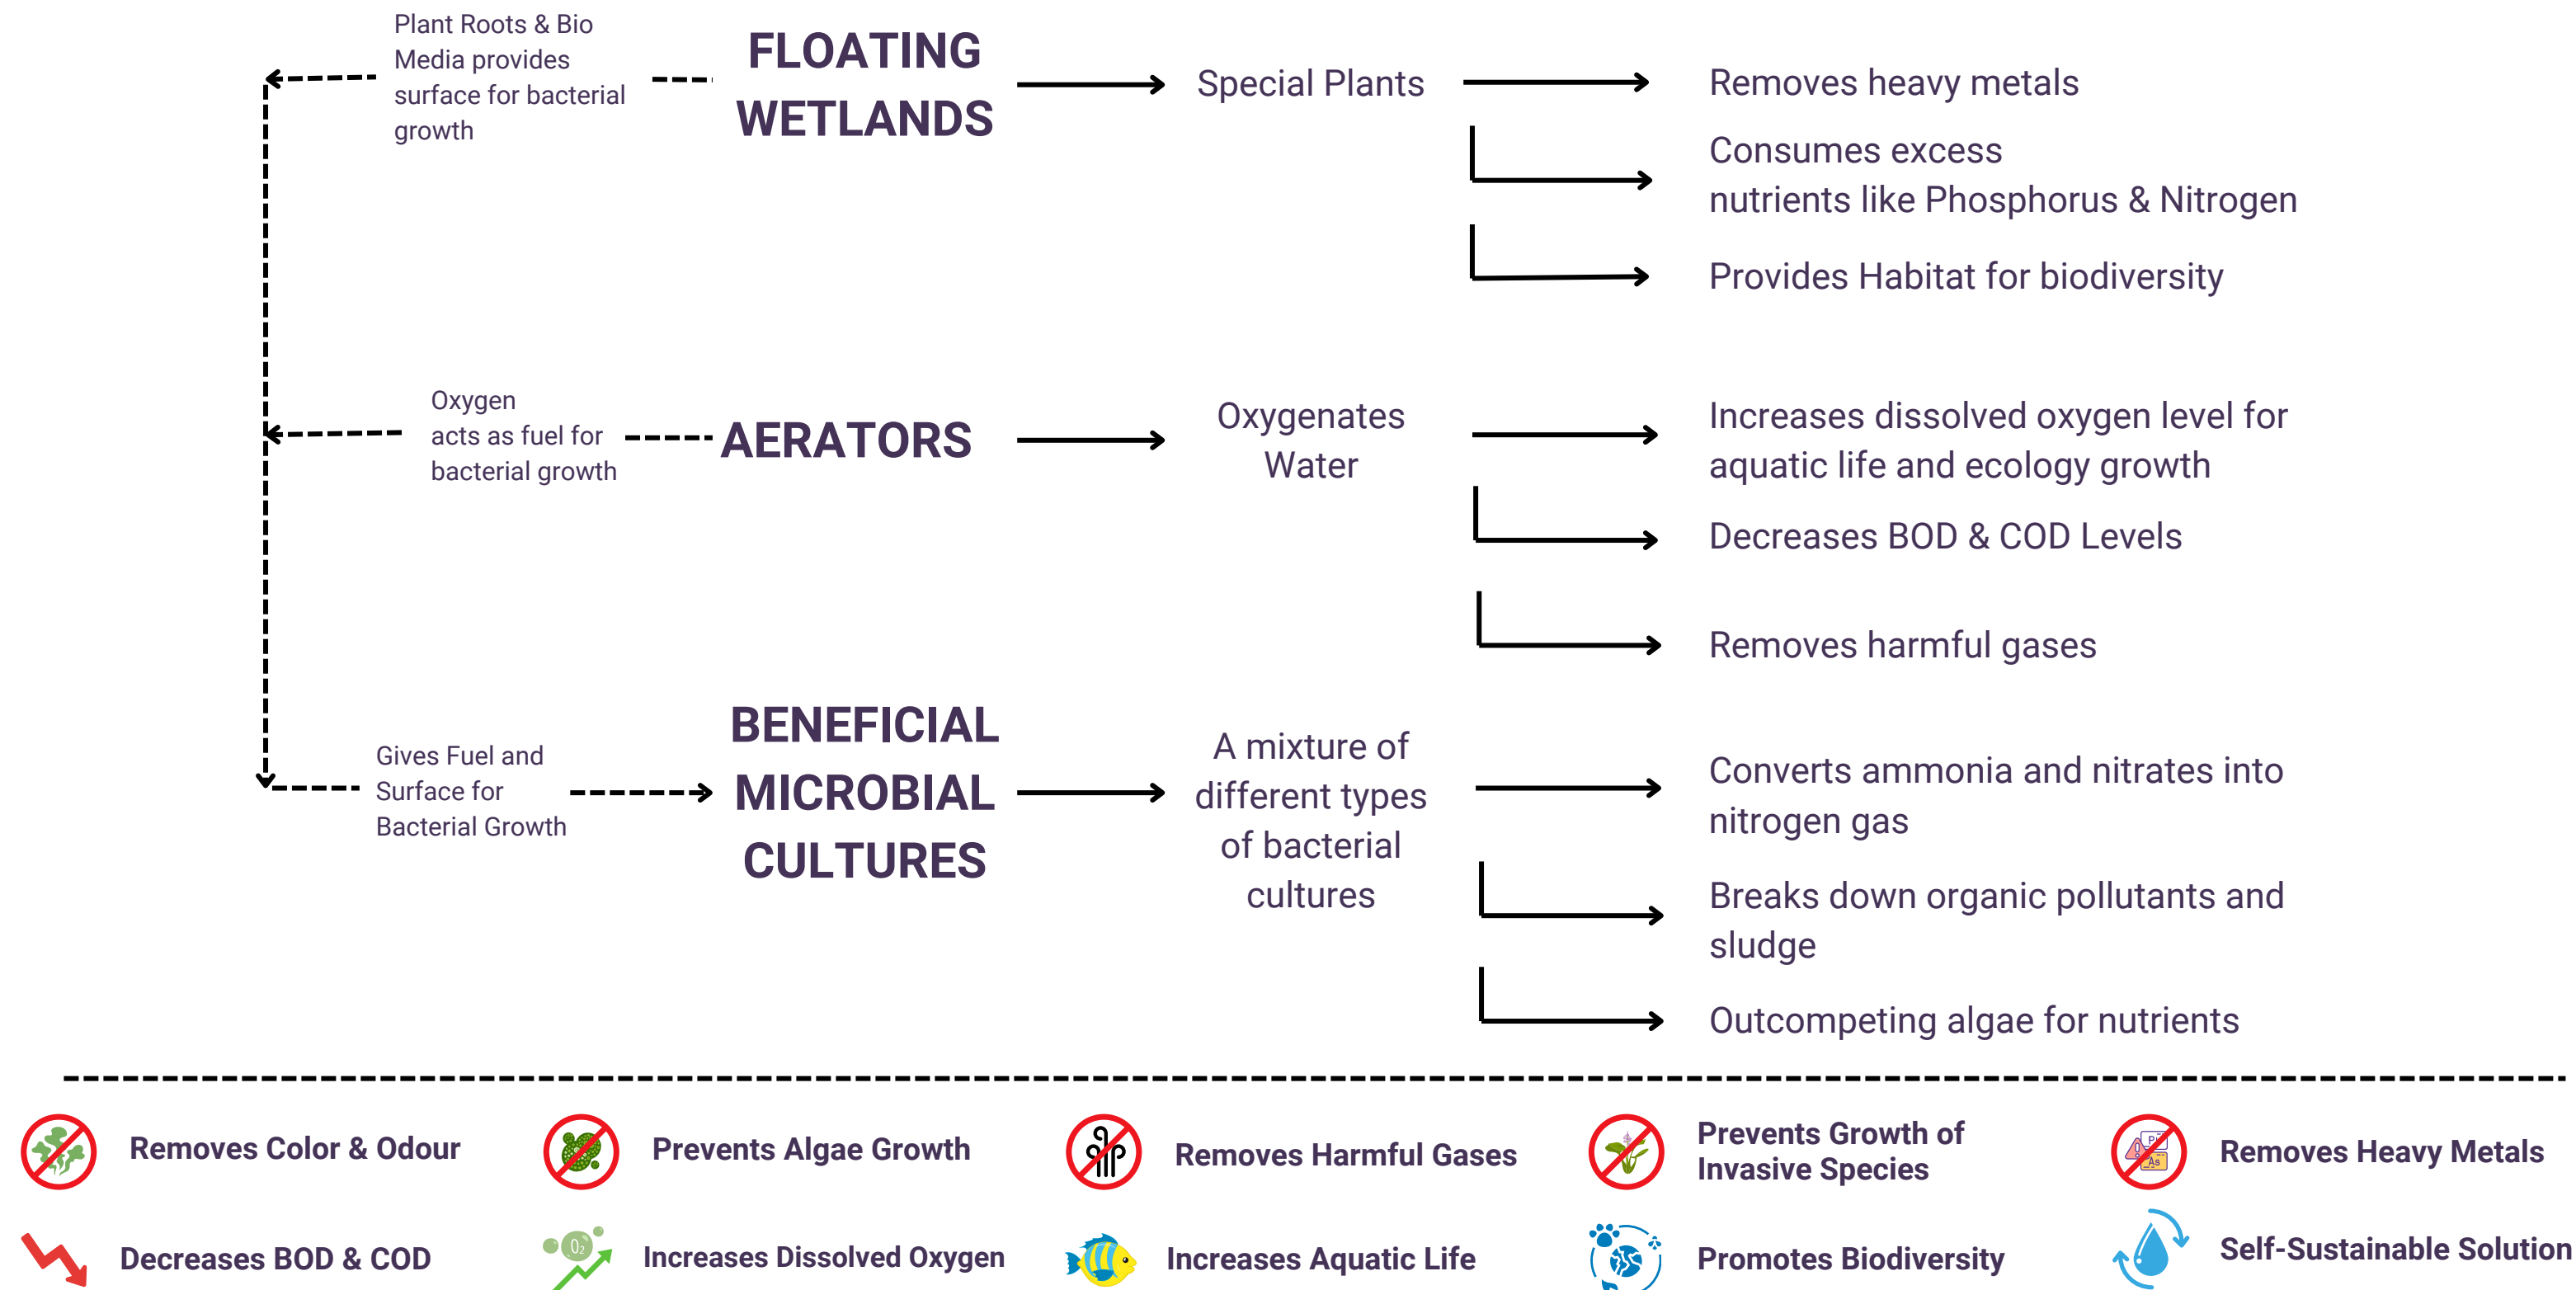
Plant Roots & Bio Media provides surface for bacterial growth

FLOATING WETLANDS

Special Plants

Removes heavy metals

Consumes excess nutrients like Phosphorus & Nitrogen

Provides Habitat for biodiversity

Oxygen acts as fuel for bacterial growth

AERATORS

Oxygenates Water

Increases dissolved oxygen level for aquatic life and ecology growth

Decreases BOD & COD Levels

Removes harmful gases

Gives Fuel and Surface for Bacterial Growth

BENEFICIAL MICROBIAL CULTURES

A mixture of different types of bacterial cultures

Converts ammonia and nitrates into nitrogen gas

Breaks down organic pollutants and sludge

Outcompeting algae for nutrients

Removes Color & Odour

Prevents Algae Growth

Removes Harmful Gases

Prevents Growth of Invasive Species

Removes Heavy Metals

Decreases BOD & COD

Increases Dissolved Oxygen

Increases Aquatic Life

Promotes Biodiversity

Self-Sustainable Solution